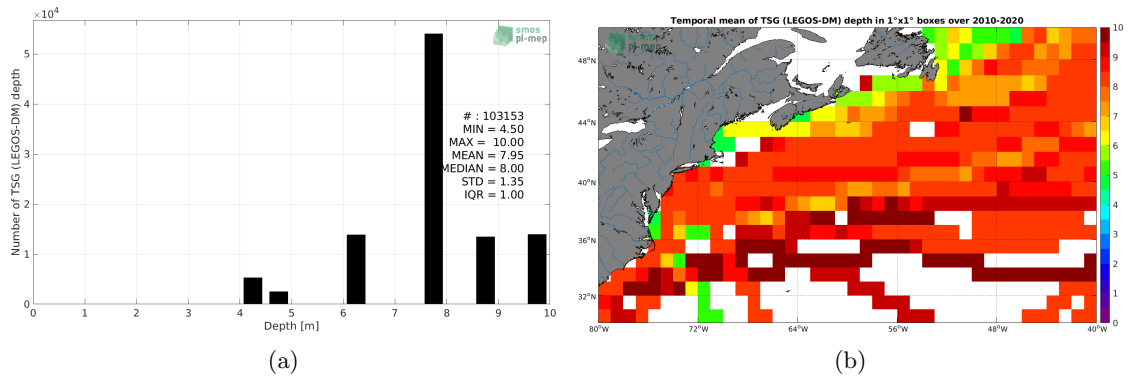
$\times 10^4$

smos
pi-mep

Number of TSG (LEGOS-DM) depth

# : 103153
MIN = 4.50
MAX = 10.00
MEAN = 7.95
MEDIAN = 8.00
STD = 1.35
IQR = 1.00

5 4 3 2 1 0

0 1 2 3 4 5 6 7 8 9 10

Depth [m]

(a)

Temporal mean of TSG (LEGOS-DM) depth in 1°x1° boxes over 2010-2020

smos
pi-mep

48°N
44°N
40°N
36°N
32°N

80°W 72°W 64°W 56°W 48°W 40°W

10 9 8 7 6 5 4 3 2 1 0

(b)